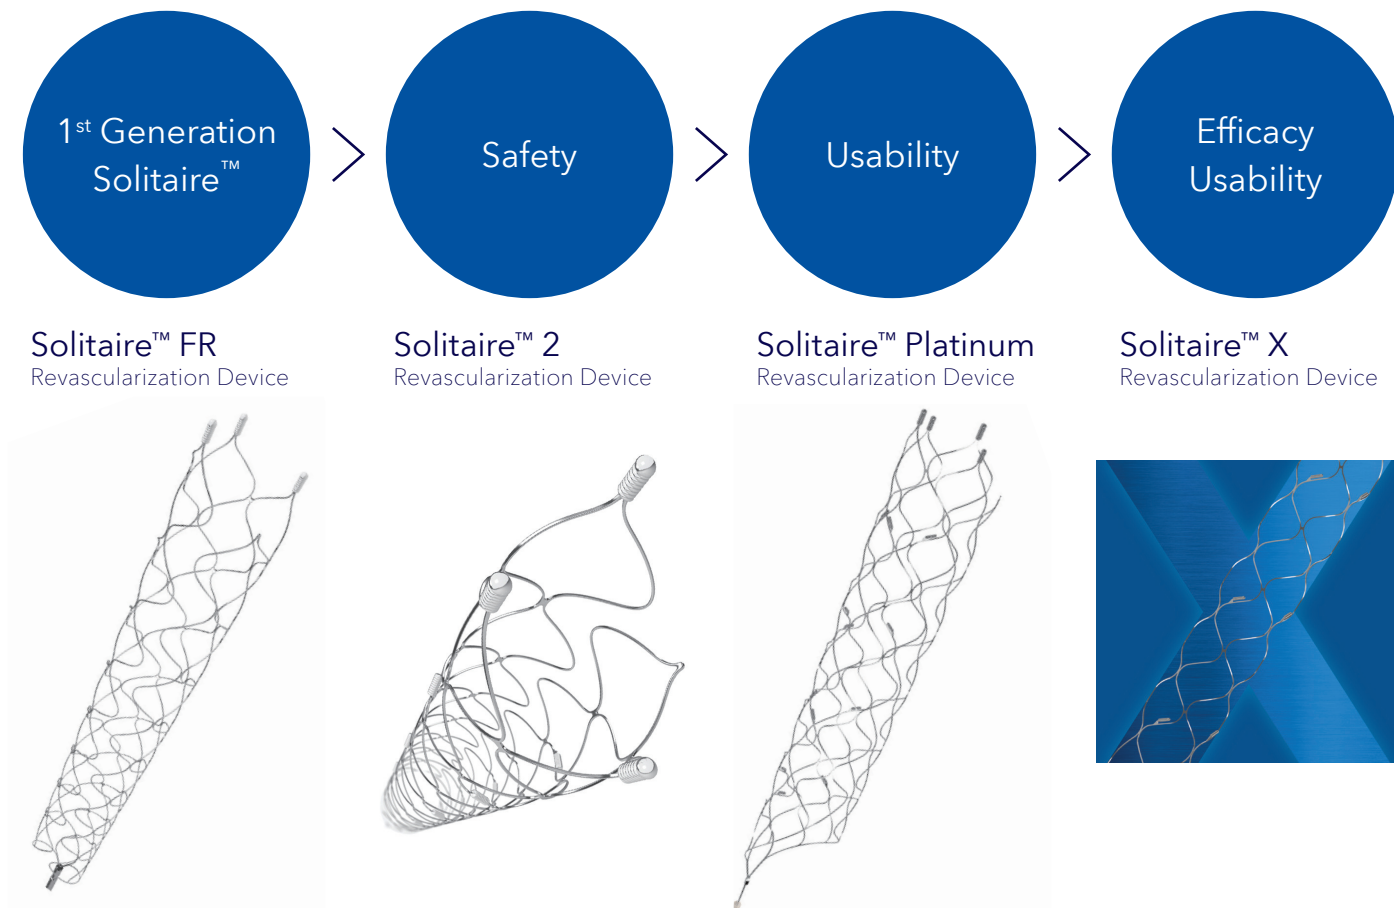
1$^{st}$ Generation Solitaire™

Safety

Usability

Efficacy Usability

Solitaire™ FR
Revascularization Device

Solitaire™ 2
Revascularization Device

Solitaire™ Platinum
Revascularization Device

Solitaire™ X
Revascularization Device